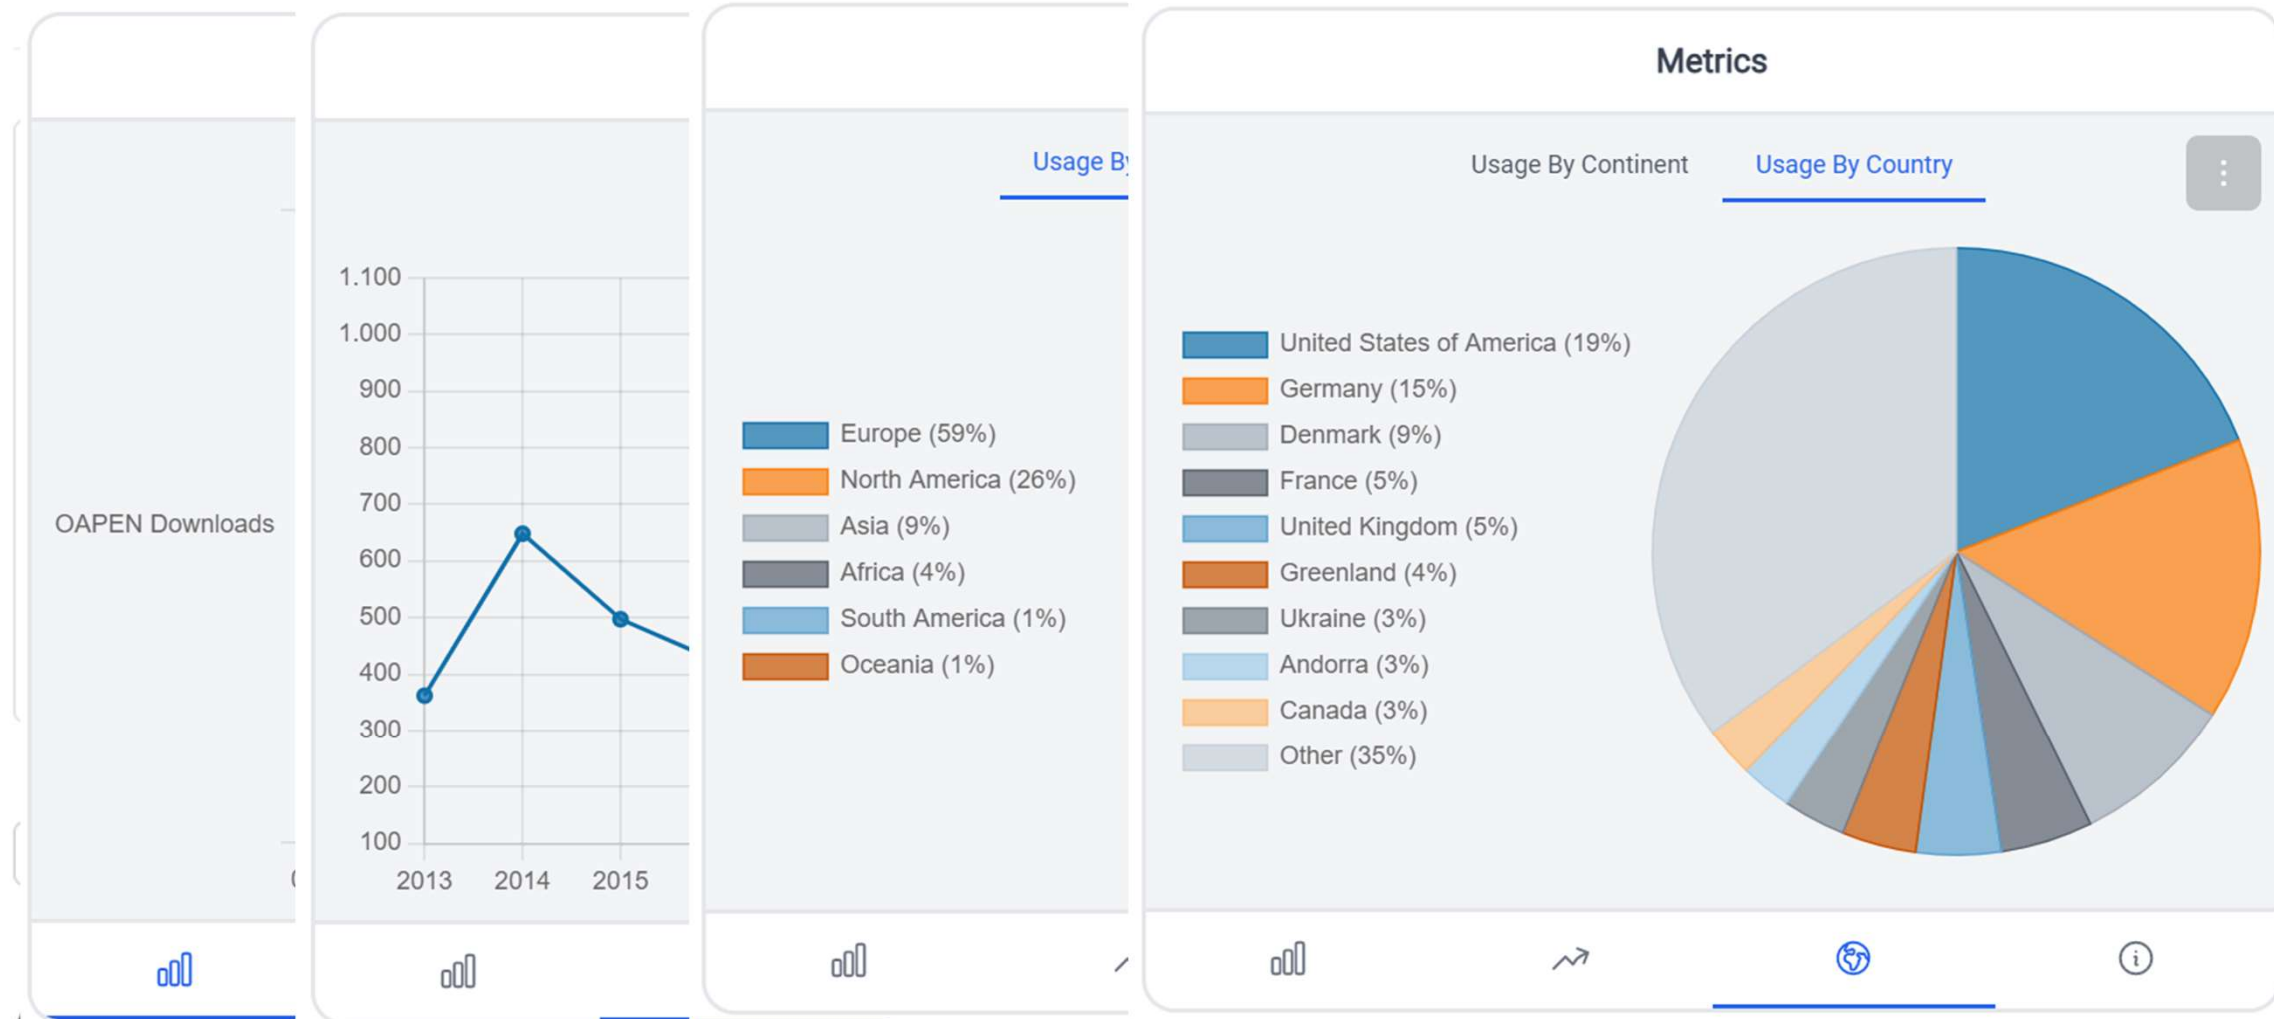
OAPEN Downloads

1.100
1.000
900
800
700
600
500
400
300
200
100
2013
2014
2015

Usage By

Europe (59%)
North America (26%)
Asia (9%)
Africa (4%)
South America (1%)
Oceania (1%)

Metrics

Usage By Continent
Usage By Country

United States of America (19%)
Germany (15%)
Denmark (9%)
France (5%)
United Kingdom (5%)
Greenland (4%)
Ukraine (3%)
Andorra (3%)
Canada (3%)
Other (35%)